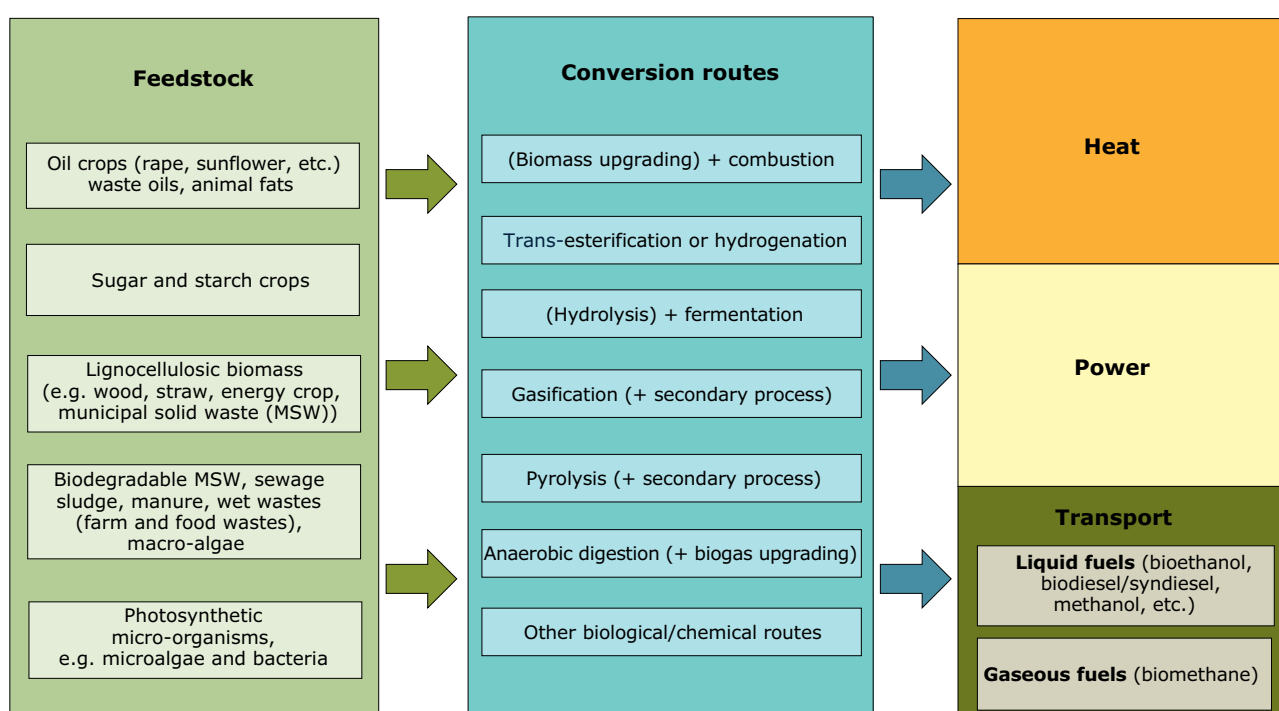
Feedstock

Oil crops (rape, sunflower, etc.) waste oils, animal fats

Sugar and starch crops

Lignocellulosic biomass (e.g. wood, straw, energy crop, municipal solid waste (MSW))

Biodegradable MSW, sewage sludge, manure, wet wastes (farm and food wastes), macro-algae

Photosynthetic micro-organisms, e.g. microalgae and bacteria

Conversion routes

(Biomass upgrading) + combustion

Trans-esterification or hydrogenation

(Hydrolysis) + fermentation

Gasification (+ secondary process)

Pyrolysis (+ secondary process)

Anaerobic digestion (+ biogas upgrading)

Other biological/chemical routes

Heat

Power

Transport

Liquid fuels (bioethanol, biodiesel/syndiesel, methanol, etc.)

Gaseous fuels (biomethane)